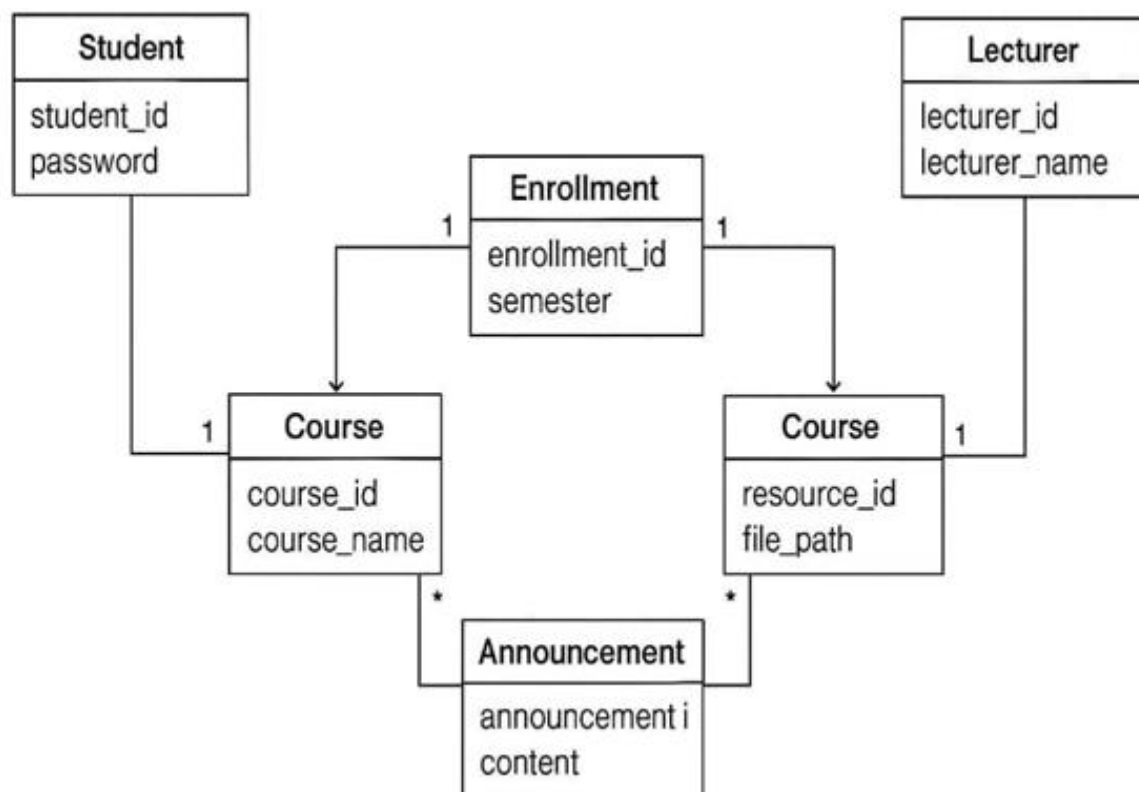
Student
student_id
password

Lecturer
lecturer_id
lecturer_name

Enrollment
enrollment_id
semester

1
1

1
Course
course_id
course_name

Course
resource_id
file_path
1

*
*

Announcement
announcement i
content